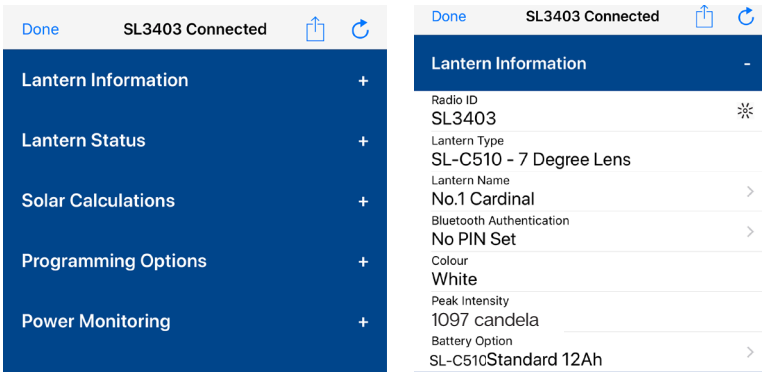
Done SL3403 Connected

Lantern Information +

Lantern Status +

Solar Calculations +

Programming Options +

Power Monitoring +

Done SL3403 Connected

Lantern Information -

Radio ID
SL3403

Lantern Type
SL-C510 - 7 Degree Lens

Lantern Name
No.1 Cardinal

Bluetooth Authentication
No PIN Set

Colour
White

Peak Intensity
1097 candela

Battery Option
SL-C510Standard 12Ah